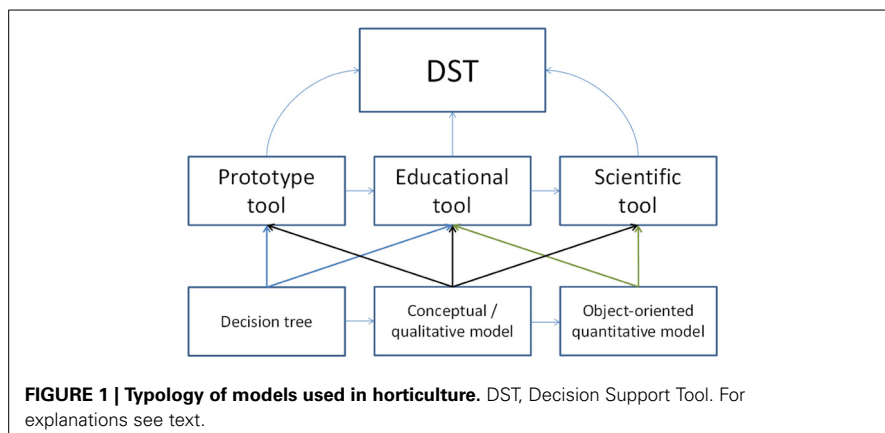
DST

Prototype tool

Educational tool

Scientific tool

Decision tree

Conceptual / qualitative model

Object-oriented quantitative model

**FIGURE 1 | Typology of models used in horticulture.** DST, Decision Support Tool. For explanations see text.